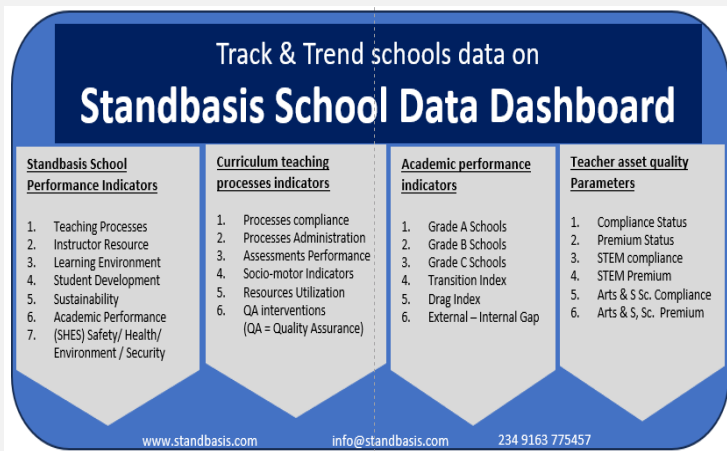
Track & Trend schools data on
Standbasis School Data Dashboard

Standbasis School Performance Indicators

1. Teaching Processes
2. Instructor Resource
3. Learning Environment
4. Student Development
5. Sustainability
6. Academic Performance
7. (SHES) Safety/ Health/ Environment / Security

Curriculum teaching processes indicators

1. Processes compliance
2. Processes Administration
3. Assessments Performance
4. Socio-motor Indicators
5. Resources Utilization
6. QA interventions (QA = Quality Assurance)

Academic performance indicators

1. Grade A Schools
2. Grade B Schools
3. Grade C Schools
4. Transition Index
5. Drag Index
6. External – Internal Gap

Teacher asset quality Parameters

1. Compliance Status
2. Premium Status
3. STEM compliance
4. STEM Premium
5. Arts & S Sc. Compliance
6. Arts & S, Sc. Premium

www.standbasis.com info@standbasis.com 234 9163 775457